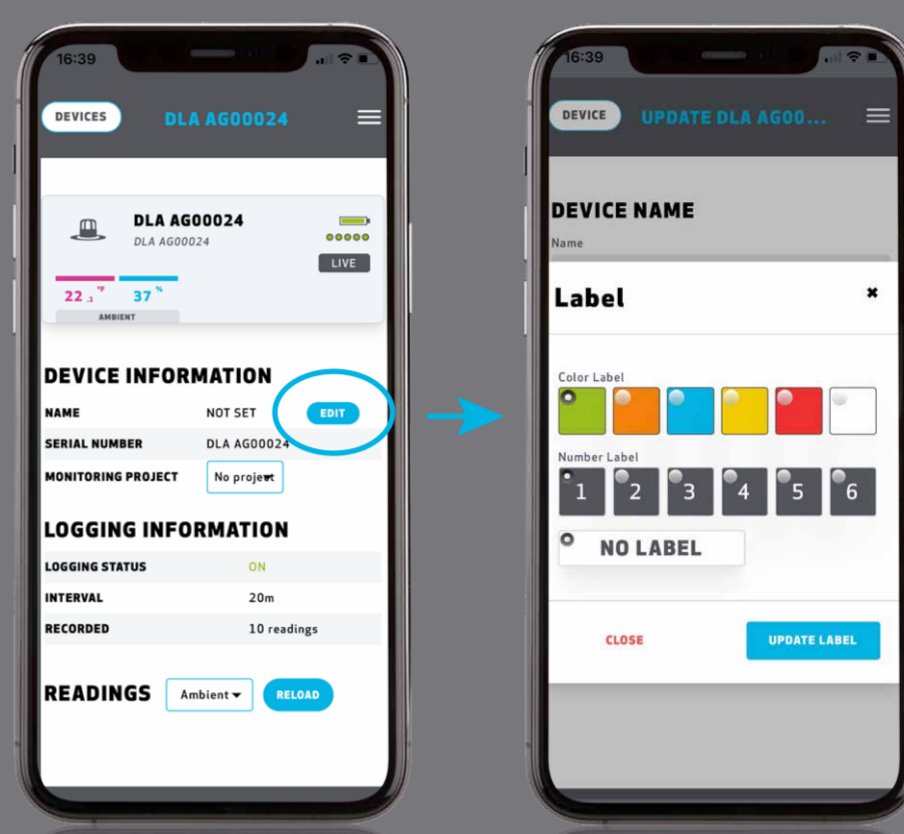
16:39

DEVICES DLA AG00024

DLA AG00024
DLA AG00024

LIVE

22 .1 °F 37 %
AMBIENT

DEVICE INFORMATION

| NAME | NOT SET | EDIT |
|---|---|---|
| SERIAL NUMBER | DLA AG00024 | |
| MONITORING PROJECT | No project | |

LOGGING INFORMATION

| LOGGING STATUS | ON |
|---|---|
| INTERVAL | 20m |
| RECORDED | 10 readings |

READINGS Ambient RELOAD

16:39

DEVICE UPDATE DLA AG00...

DEVICE NAME
Name

Label ×

Color Label

Number Label
1 2 3 4 5 6

NO LABEL

CLOSE UPDATE LABEL